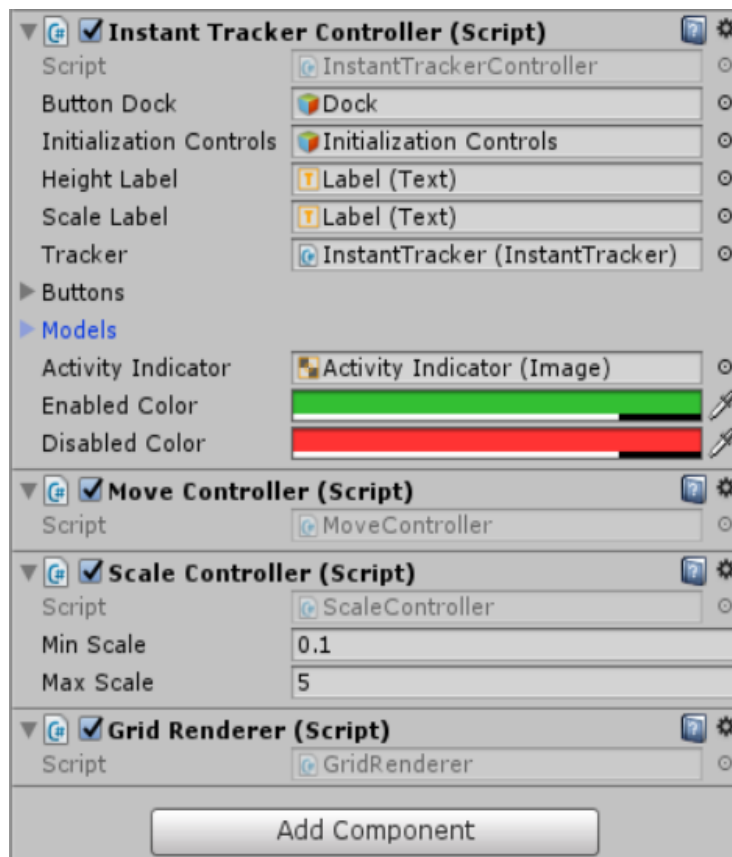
Instant Tracker Controller (Script)

| | |
|---|---|
| Script | InstantTrackerController |
| Button Dock | Dock |
| Initialization Controls | Initialization Controls |
| Height Label | Label (Text) |
| Scale Label | Label (Text) |
| Tracker | InstantTracker (InstantTracker) |

Buttons

Models

| | |
|---|---|
| Activity Indicator | Activity Indicator (Image) |
| Enabled Color | |
| Disabled Color | |

Move Controller (Script)

| | |
|---|---|
| Script | MoveController |

Scale Controller (Script)

| | |
|---|---|
| Script | ScaleController |
| Min Scale | 0.1 |
| Max Scale | 5 |

Grid Renderer (Script)

| | |
|---|---|
| Script | GridRenderer |

Add Component